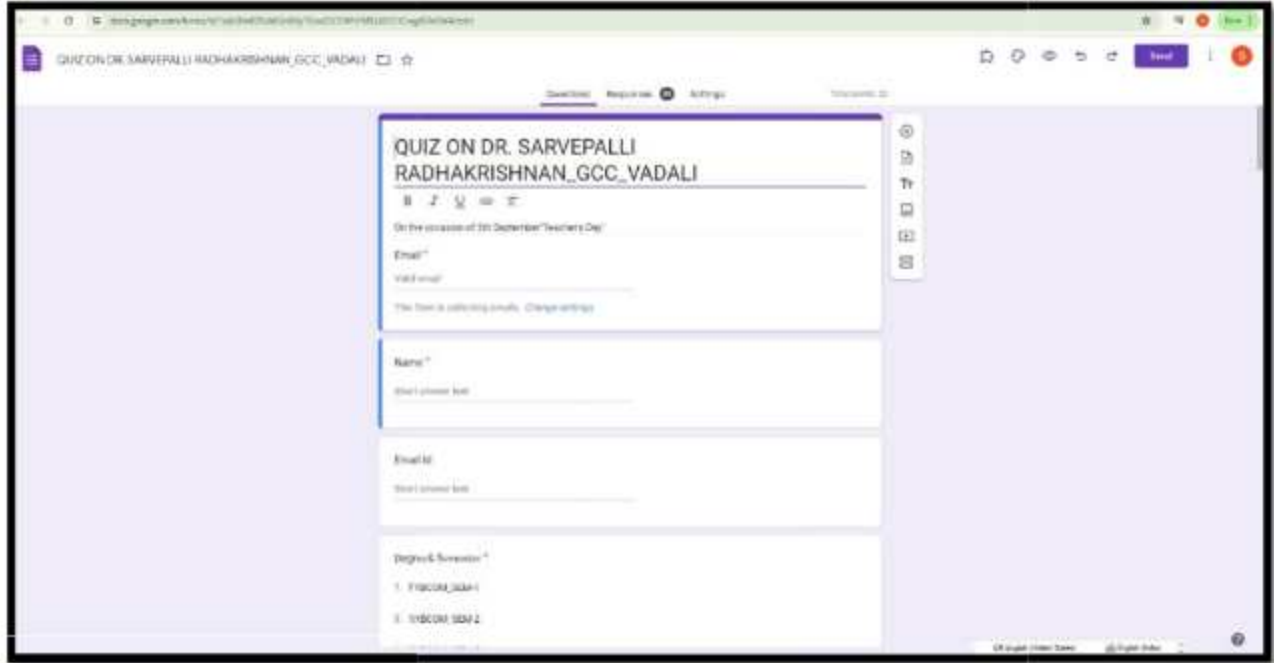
QUIZ ON DR. SARVEPALLI RADHAKRISHNAN_GCC_VADALI

Questions Responses Settings

Send

QUIZ ON DR. SARVEPALLI RADHAKRISHNAN_GCC_VADALI

On the occasion of 5th September Teacher's Day

Email *

Valid email

This form is collecting emails. Change settings

Name *

Short answer text

Email Id

Short answer text

Degree & Semester *

1. FYBCOM_SEM-1

2. SYBCOM_SEM-2